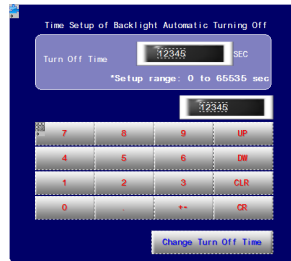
Time Setup of Backlight Automatic Turning Off

Turn Off Time 12345 SEC

*Setup range: 0 to 65535 sec

12345

| 7 | 8 | 9 | UP |
|---|---|---|---|
| 4 | 5 | 6 | DW |
| 1 | 2 | 3 | CLR |
| 0 | | +- | CR |

Change Turn Off Time